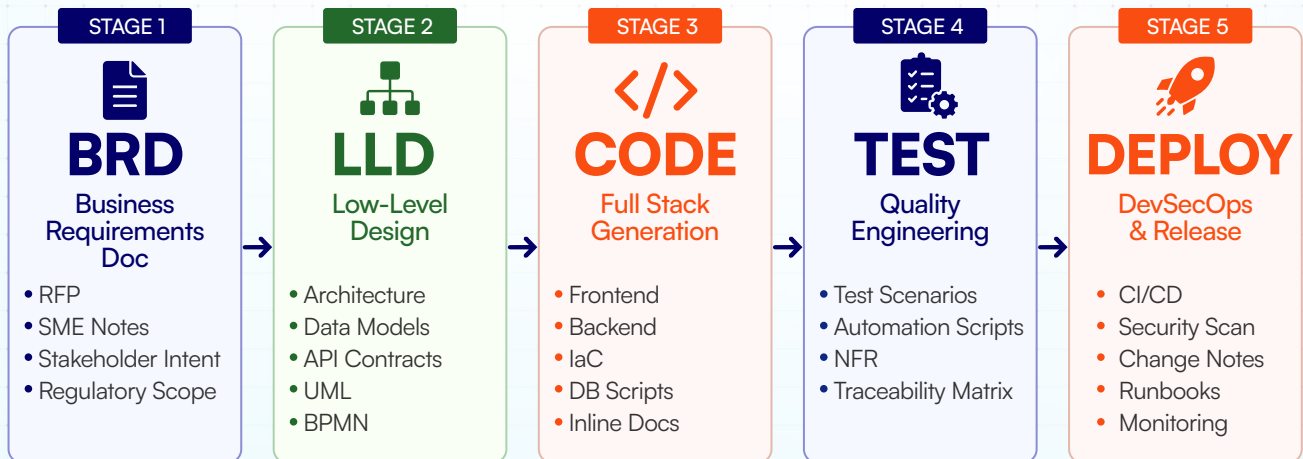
STAGE 1
BRD
Business Requirements Doc
• RFP
• SME Notes
• Stakeholder Intent
• Regulatory Scope

STAGE 2
LLD
Low-Level Design
• Architecture
• Data Models
• API Contracts
• UML
• BPMN

STAGE 3
CODE
Full Stack Generation
• Frontend
• Backend
• IaC
• DB Scripts
• Inline Docs

STAGE 4
TEST
Quality Engineering
• Test Scenarios
• Automation Scripts
• NFR
• Traceability Matrix

STAGE 5
DEPLOY
DevSecOps & Release
• CI/CD
• Security Scan
• Change Notes
• Runbooks
• Monitoring